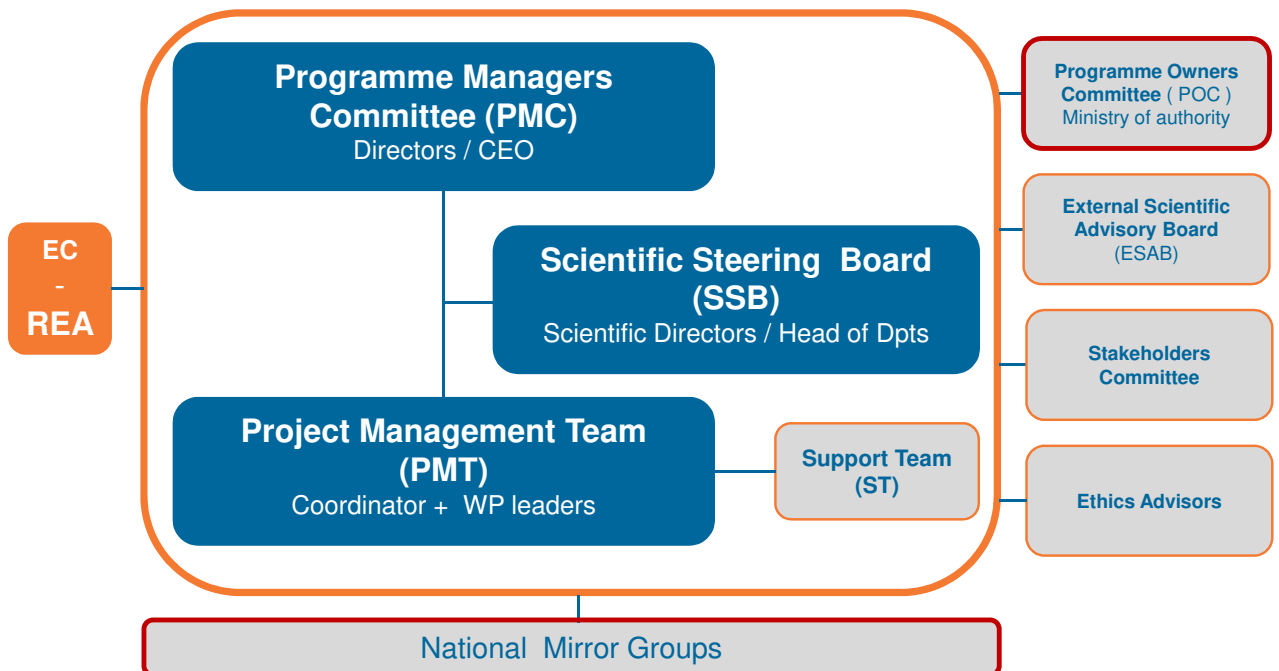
EC
-
REA

Programme Managers Committee (PMC)
Directors / CEO

Scientific Steering Board (SSB)
Scientific Directors / Head of Dpts

Project Management Team (PMT)
Coordinator + WP leaders

Support Team (ST)

Programme Owners Committee ( POC )
Ministry of authority

External Scientific Advisory Board
(ESAB)

Stakeholders Committee

Ethics Advisors

National Mirror Groups